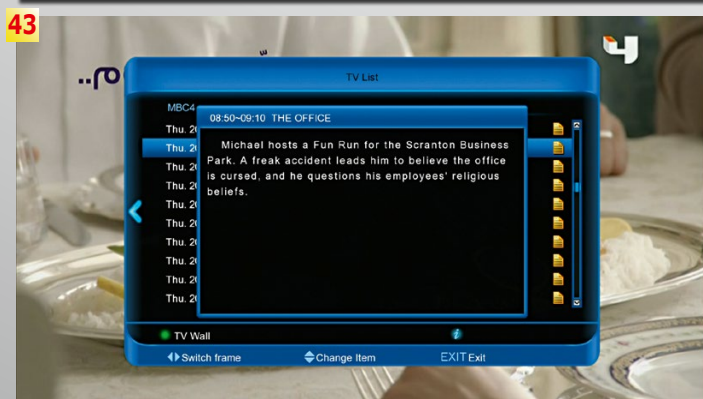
43

..ρo

TV List

MBC4

Thu. 2(
Thu. 2(
Thu. 2(
Thu. 2(
Thu. 2(
Thu. 2(
Thu. 2(
Thu. 2(
Thu. 2(
Thu. 2(

08:50~09:10 THE OFFICE

Michael hosts a Fun Run for the Scranton Business Park. A freak accident leads him to believe the office is cursed, and he questions his employees' religious beliefs.

TV Wall

Switch frame

Change Item

EXIT Exit